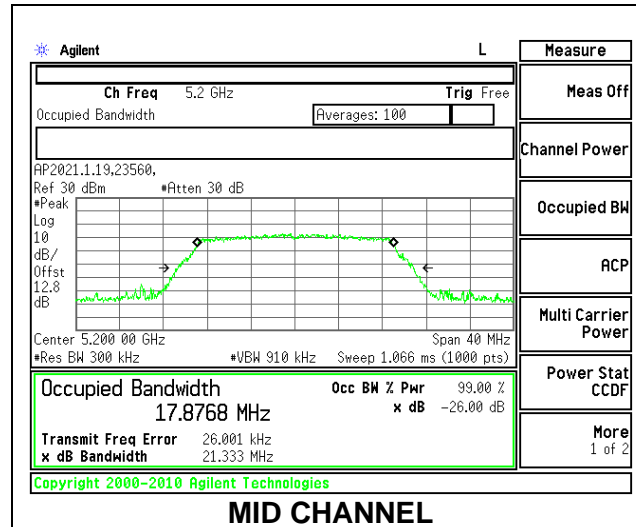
Agilent L

Measure

Ch Freq 5.2 GHz Trig Free
Occupied Bandwidth Averages: 100

AP2021.1.19.23560,
Ref 30 dBm #Atten 30 dB
#Peak
Log
10
dB/
Offst
12.8
dB

Center 5.200 00 GHz Span 40 MHz
#Res BW 300 kHz #VBW 910 kHz Sweep 1.066 ms (1000 pts)

Occupied Bandwidth
17.8768 MHz
Occ BW % Pwr 99.00 %
x dB −26.00 dB

Transmit Freq Error 26.001 kHz
x dB Bandwidth 21.333 MHz

Copyright 2000-2010 Agilent Technologies

Meas Off

Channel Power

Occupied BW

ACP

Multi Carrier Power

Power Stat CCDF

More
1 of 2

MID CHANNEL